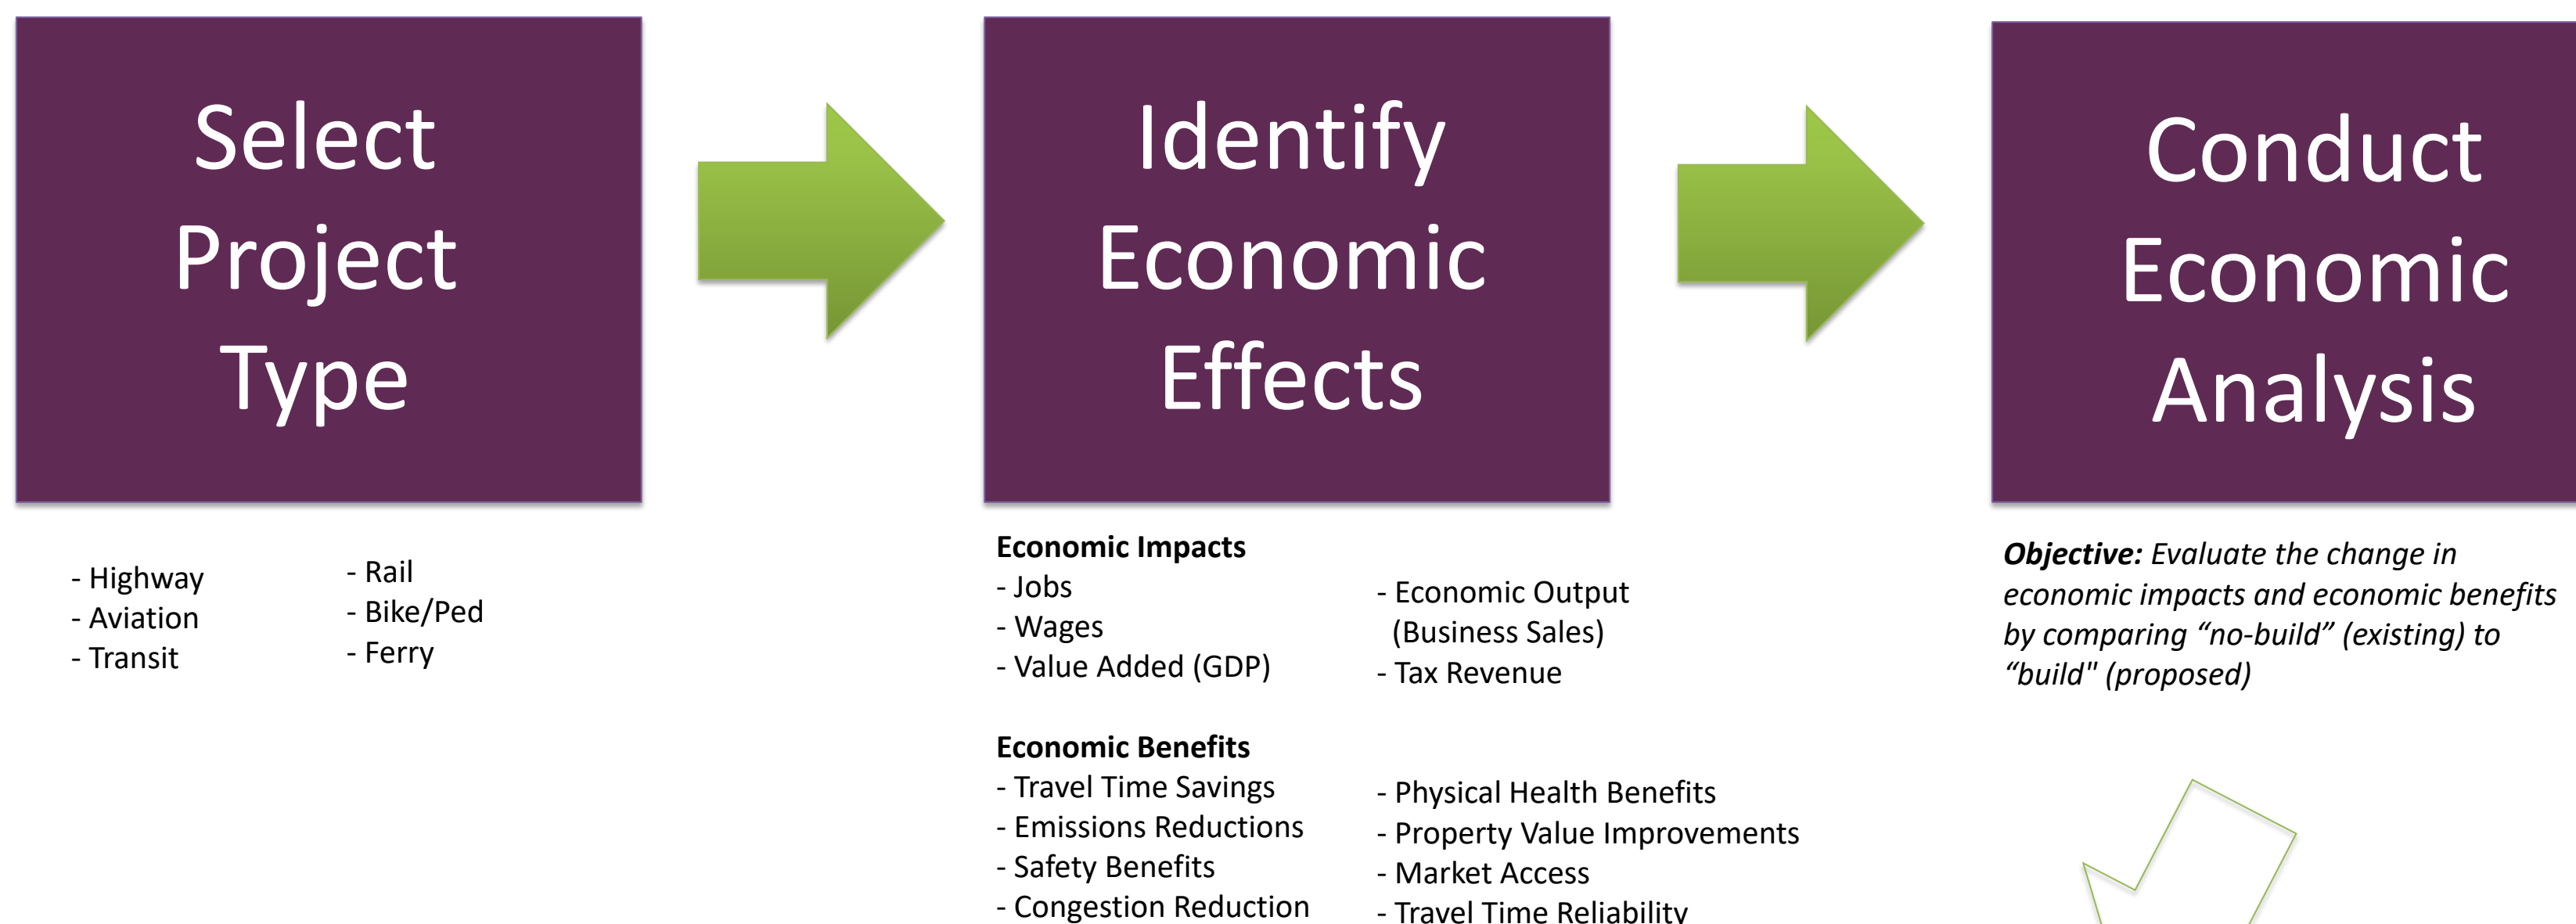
Select Project Type

- Highway
- Aviation
- Transit

- Rail
- Bike/Ped
- Ferry

Identify Economic Effects

**Economic Impacts**
- Jobs
- Wages
- Value Added (GDP)

- Economic Output (Business Sales)
- Tax Revenue

**Economic Benefits**
- Travel Time Savings
- Emissions Reductions
- Safety Benefits
- Congestion Reduction

- Physical Health Benefits
- Property Value Improvements
- Market Access
- Travel Time Reliability

Conduct Economic Analysis

***Objective:*** *Evaluate the change in economic impacts and economic benefits by comparing "no-build" (existing) to "build" (proposed)*